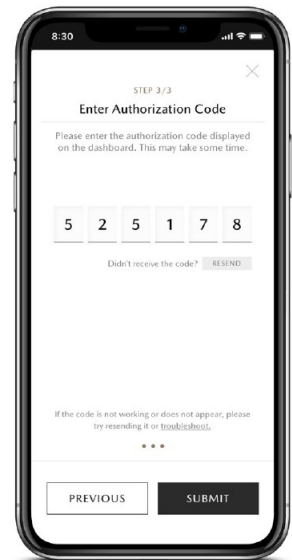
8:30

STEP 3/3

Enter Authorization Code

Please enter the authorization code displayed on the dashboard. This may take some time.

5 2 5 1 7 8

Didn't receive the code? RESEND

If the code is not working or does not appear, please try resending it or troubleshoot.

PREVIOUS

SUBMIT